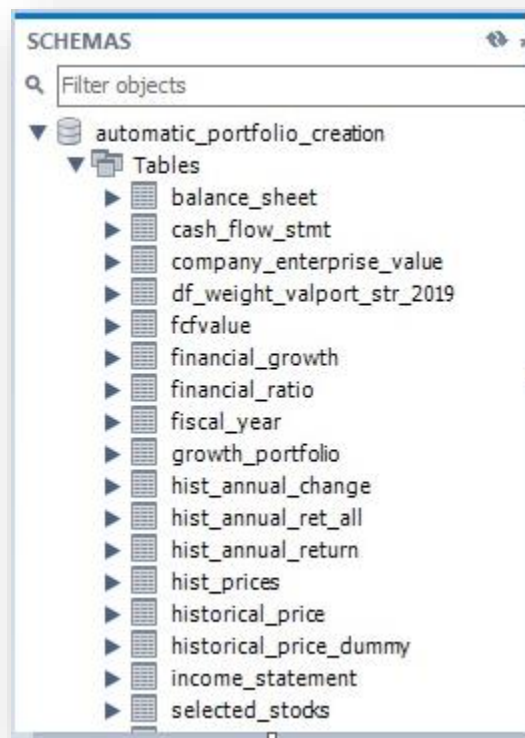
SCHEMAS

Filter objects

automatic_portfolio_creation
Tables
balance_sheet
cash_flow_stmt
company_enterprise_value
df_weight_valport_str_2019
fcfvalue
financial_growth
financial_ratio
fiscal_year
growth_portfolio
hist_annual_change
hist_annual_ret_all
hist_annual_return
hist_prices
historical_price
historical_price_dummy
income_statement
selected_stocks